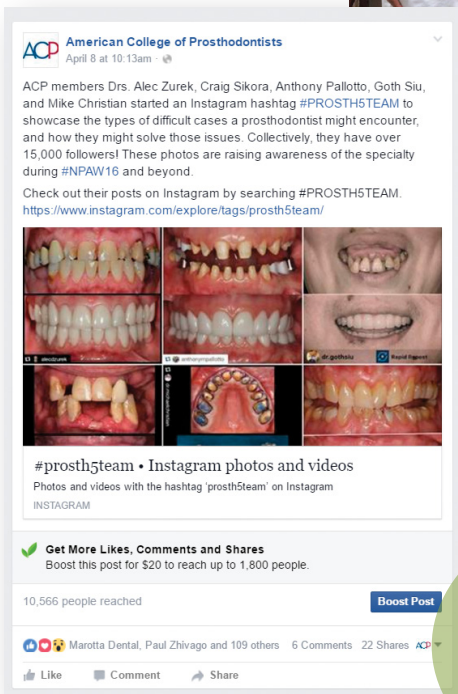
ACP American College of Prosthodontists
April 8 at 10:13am ·

ACP members Drs. Alec Zurek, Craig Sikora, Anthony Pallotto, Goth Siu, and Mike Christian started an Instagram hashtag #PROSTH5TEAM to showcase the types of difficult cases a prosthodontist might encounter, and how they might solve those issues. Collectively, they have over 15,000 followers! These photos are raising awareness of the specialty during #NPAW16 and beyond.

Check out their posts on Instagram by searching #PROSTH5TEAM. https://www.instagram.com/explore/tags/prosth5team/

@drzurek
@anthonympallotto
dr.gothsiu
Rapid Repost

#prosth5team • Instagram photos and videos
Photos and videos with the hashtag 'prosth5team' on Instagram
INSTAGRAM

Get More Likes, Comments and Shares
Boost this post for $20 to reach up to 1,800 people.

10,566 people reached
Boost Post

Marotta Dental, Paul Zhivago and 109 others 6 Comments 22 Shares ACP

Like Comment Share